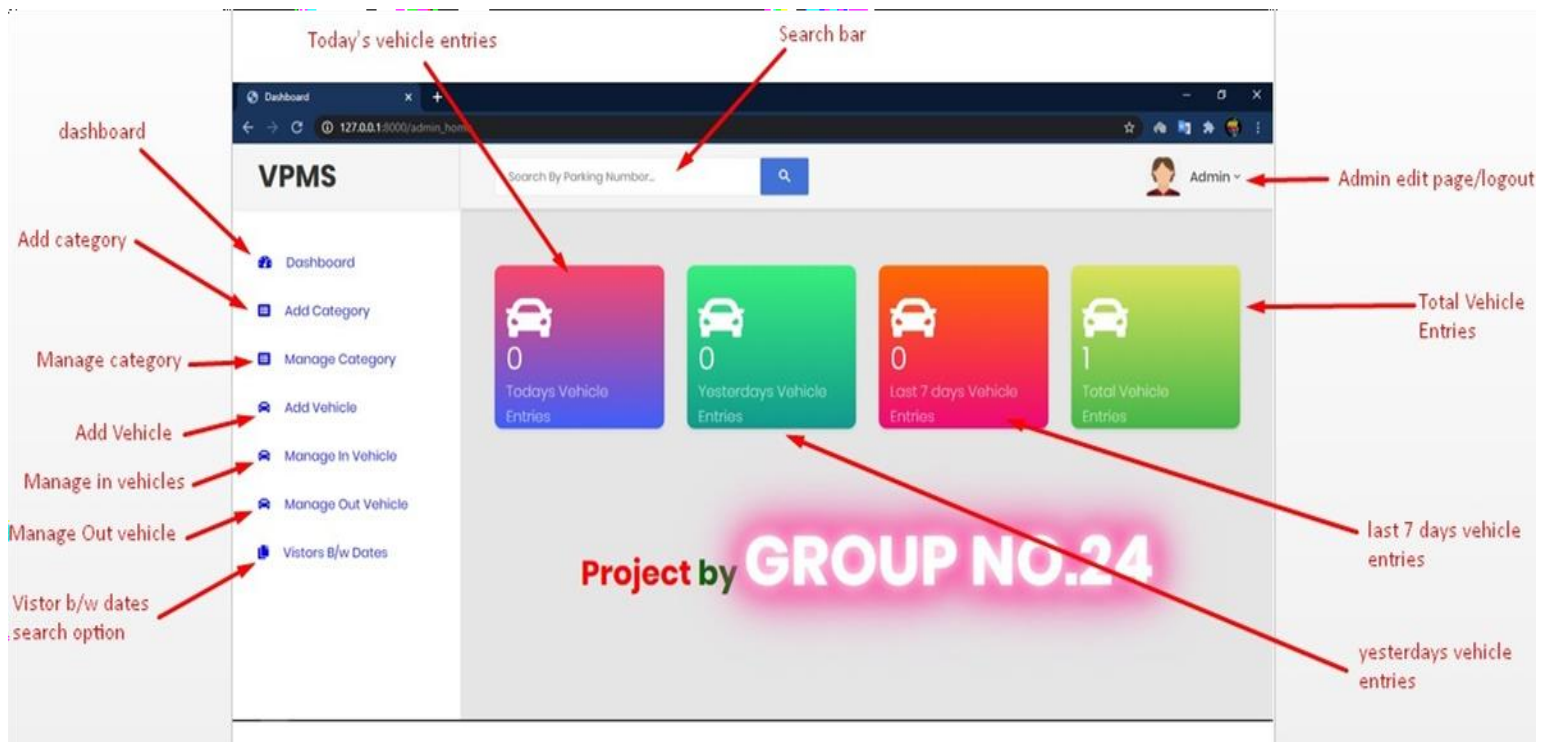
Today's vehicle entries

Search bar

Dashboard ×

127.0.0.1:8000/admin_hom

dashboard

VPMS

Search By Parking Number...

Admin

Admin edit page/logout

Add category

Dashboard

Add Category

Manage category

Manage Category

Add Vehicle

Add Vehicle

Manage in vehicles

Manage In Vehicle

Manage Out vehicle

Manage Out Vehicle

Vistors B/w Dates

Vistor b/w dates search option

0
Todays Vehicle Entries

0
Yesterdays Vehicle Entries

0
Last 7 days Vehicle Entries

1
Total Vehicle Entries

Total Vehicle Entries

Project by GROUP NO.24

last 7 days vehicle entries

yesterdays vehicle entries